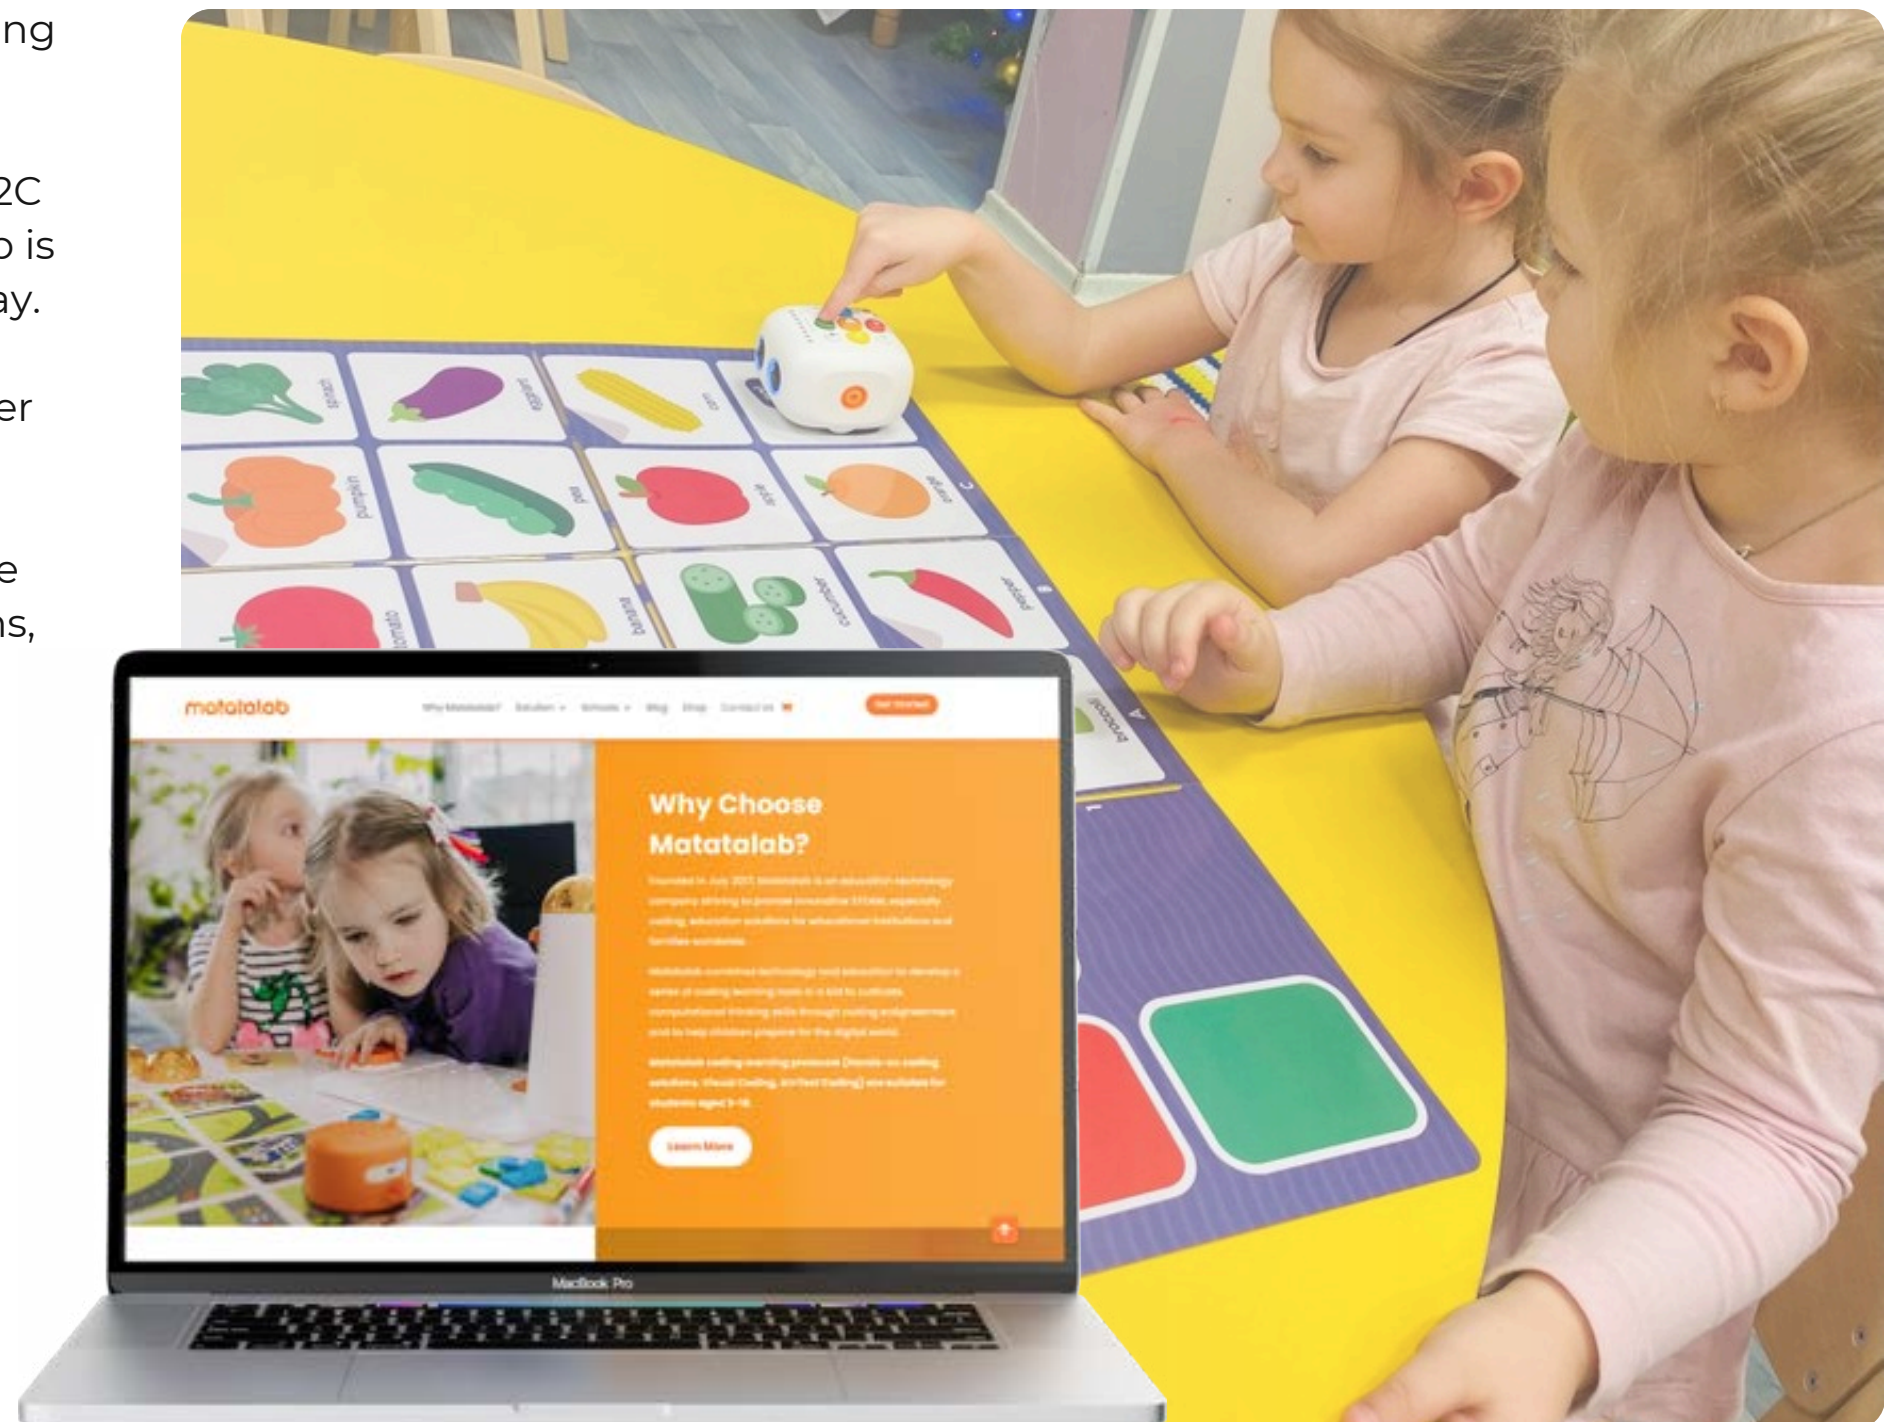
ng

2C
o is
ay.

er

e
ns,

spinach
eggplant
corn
pumpkin
pea
apple
orange
C
tomato
banana
cucumber
pepper
B
broccoli
A
1

matatalab
Why Matatalab? Solution Schools Blog Shop Contact Us
Get Started

Why Choose Matatalab?

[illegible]

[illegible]

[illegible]

Learn More

MacBook Pro